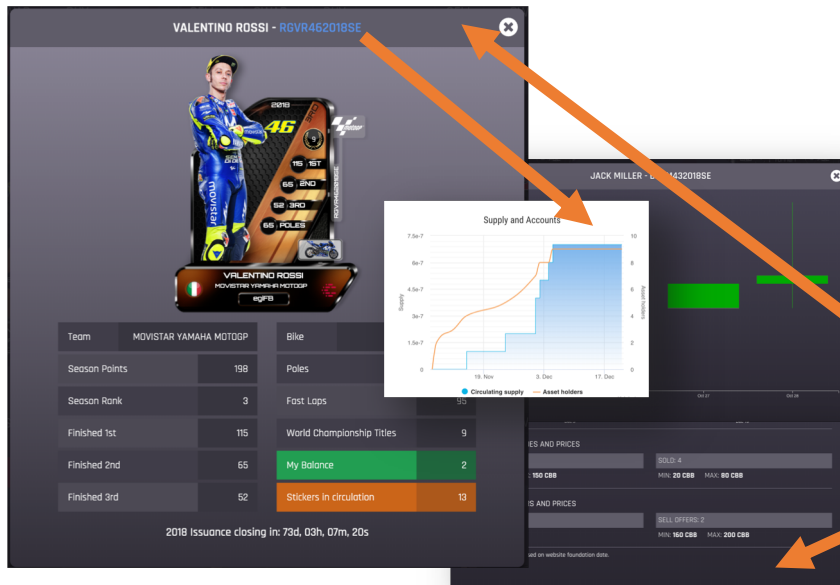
VALENTINO ROSSI - RGVR462018SE

2018
46
115 1ST
65 2ND
52 3RD
65 POLES
RGVR462018SE
VALENTINO ROSSI
MOVISTAR YAMAHA MOTOGP
egFB

| Team | MOVISTAR YAMAHA MOTOGP |
|---|---|
| Season Points | 198 |
| Season Rank | 3 |
| Finished 1st | 115 |
| Finished 2nd | 65 |
| Finished 3rd | 52 |

| Bike | |
|---|---|
| Poles | |
| Fast Laps | 95 |
| World Championship Titles | 9 |
| My Balance | 2 |
| Stickers in circulation | 13 |

2018 Issuance closing in: 73d, 03h, 07m, 20s

JACK MILLER - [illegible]432018SE

Supply and Accounts
7.5e-7
6e-7
4.5e-7
3e-7
1.5e-7
0
Supply
10
8
6
4
2
0
Asset holders
19. Nov
3. Dec
17. Dec
Circulating supply
Asset holders

Oct 27
Oct 28

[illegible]ES AND PRICES
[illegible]: 150 CBB
SOLD: 4
MIN: 20 CBB MAX: 80 CBB
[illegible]S AND PRICES
SELL OFFERS: 2
MIN: 160 CBB MAX: 200 CBB
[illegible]sed on website foundation date.